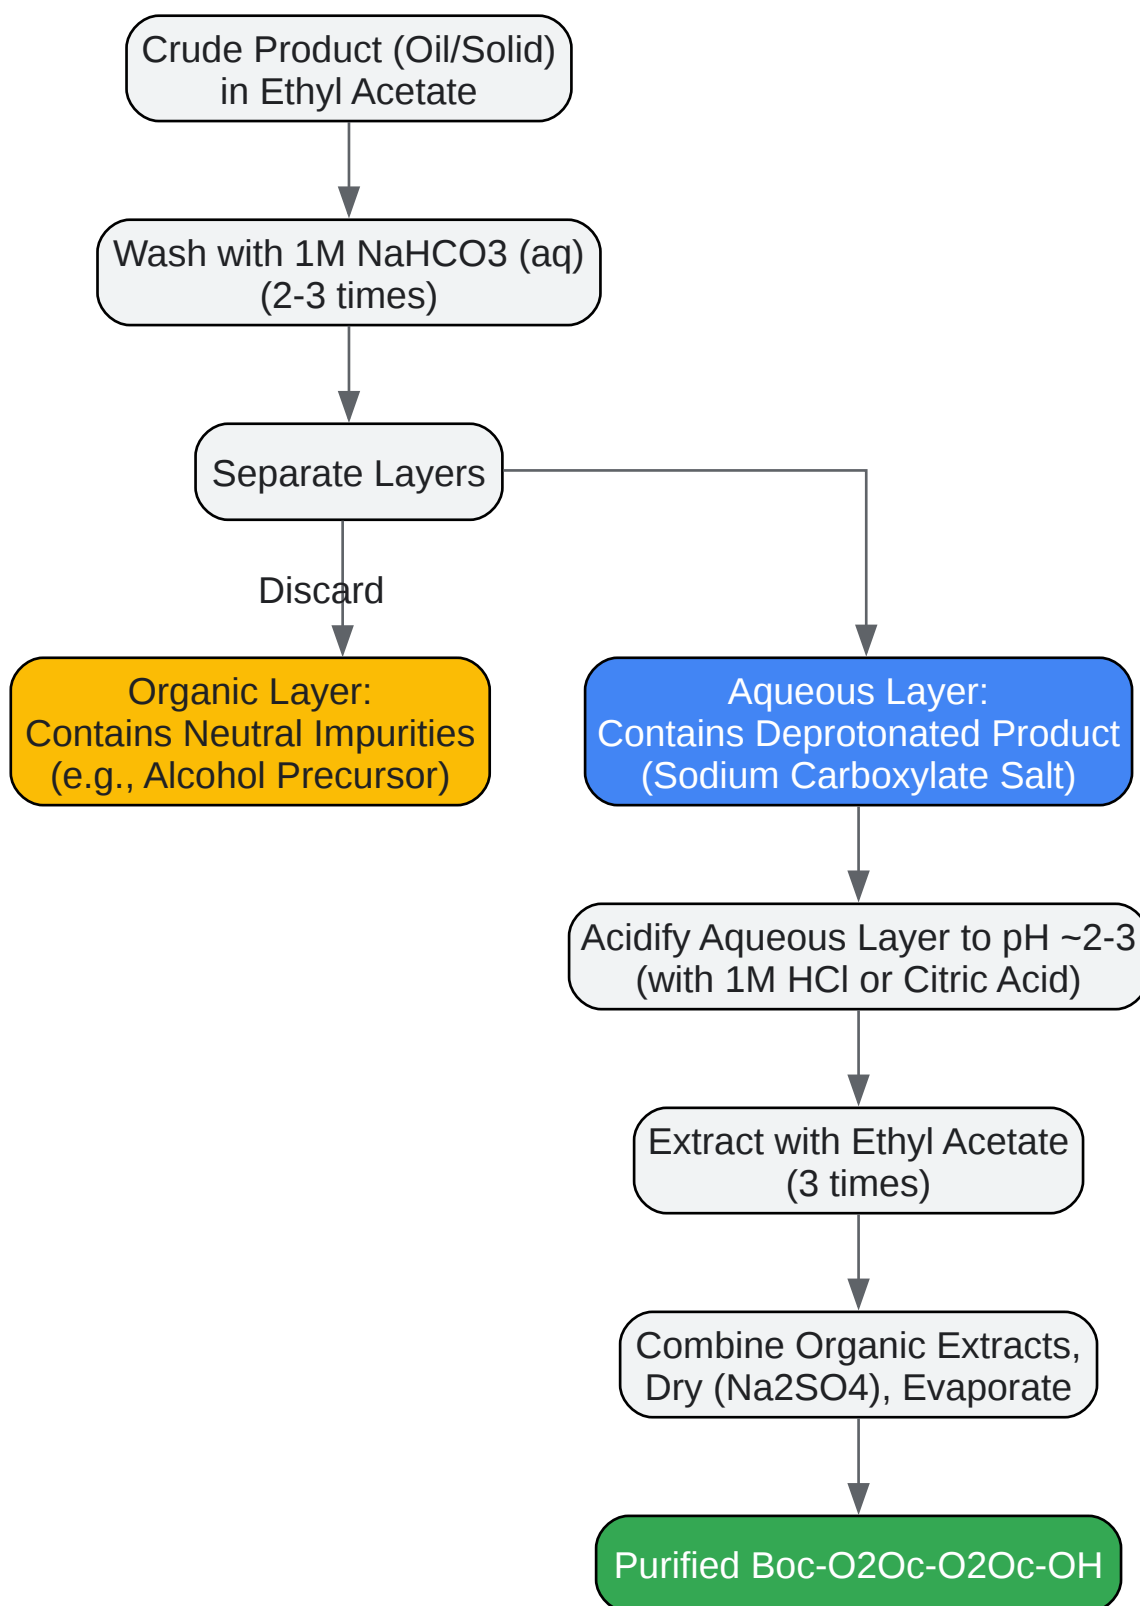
Crude Product (Oil/Solid)
in Ethyl Acetate

Wash with 1M NaHCO3 (aq)
(2-3 times)

Separate Layers

Discard

Organic Layer:
Contains Neutral Impurities
(e.g., Alcohol Precursor)

Aqueous Layer:
Contains Deprotonated Product
(Sodium Carboxylate Salt)

Acidify Aqueous Layer to pH ~2-3
(with 1M HCl or Citric Acid)

Extract with Ethyl Acetate
(3 times)

Combine Organic Extracts,
Dry (Na2SO4), Evaporate

Purified Boc-O2Oc-O2Oc-OH